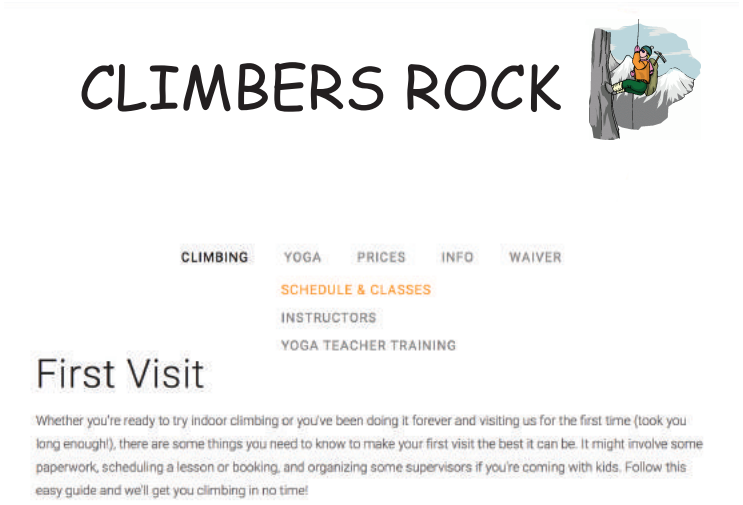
CLIMBERS ROCK

CLIMBING YOGA PRICES INFO WAIVER

SCHEDULE & CLASSES
INSTRUCTORS
YOGA TEACHER TRAINING

First Visit

Whether you're ready to try indoor climbing or you've been doing it forever and visiting us for the first time (took you long enough!), there are some things you need to know to make your first visit the best it can be. It might involve some paperwork, scheduling a lesson or booking, and organizing some supervisors if you're coming with kids. Follow this easy guide and we'll get you climbing in no time!